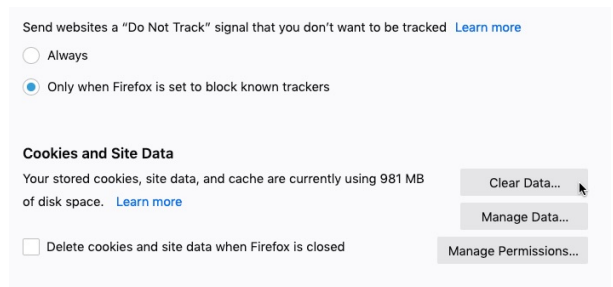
Send websites a "Do Not Track" signal that you don't want to be tracked Learn more

Always

Only when Firefox is set to block known trackers

Cookies and Site Data

Your stored cookies, site data, and cache are currently using 981 MB of disk space. Learn more

Clear Data...

Manage Data...

Delete cookies and site data when Firefox is closed

Manage Permissions...